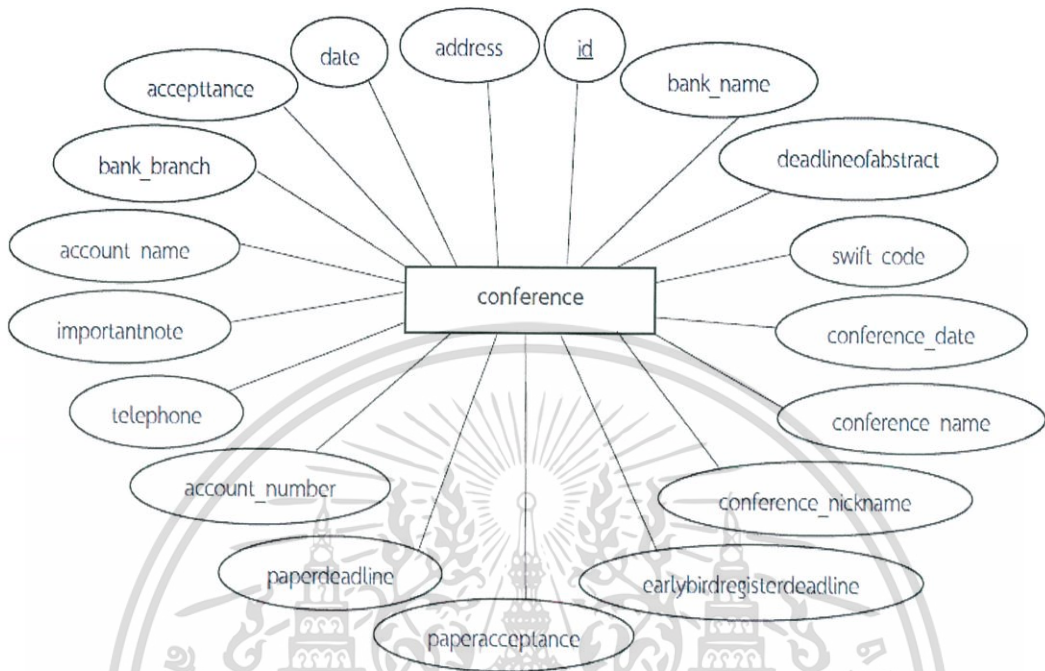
date

address

id

accepttance

bank_name

bank_branch

deadlineofabstract

account_name

swift_code

conference

importantnote

conference_date

telephone

conference_name

account_number

conference_nickname

paperdeadline

earlybirdregisterdeadline

paperacceptance